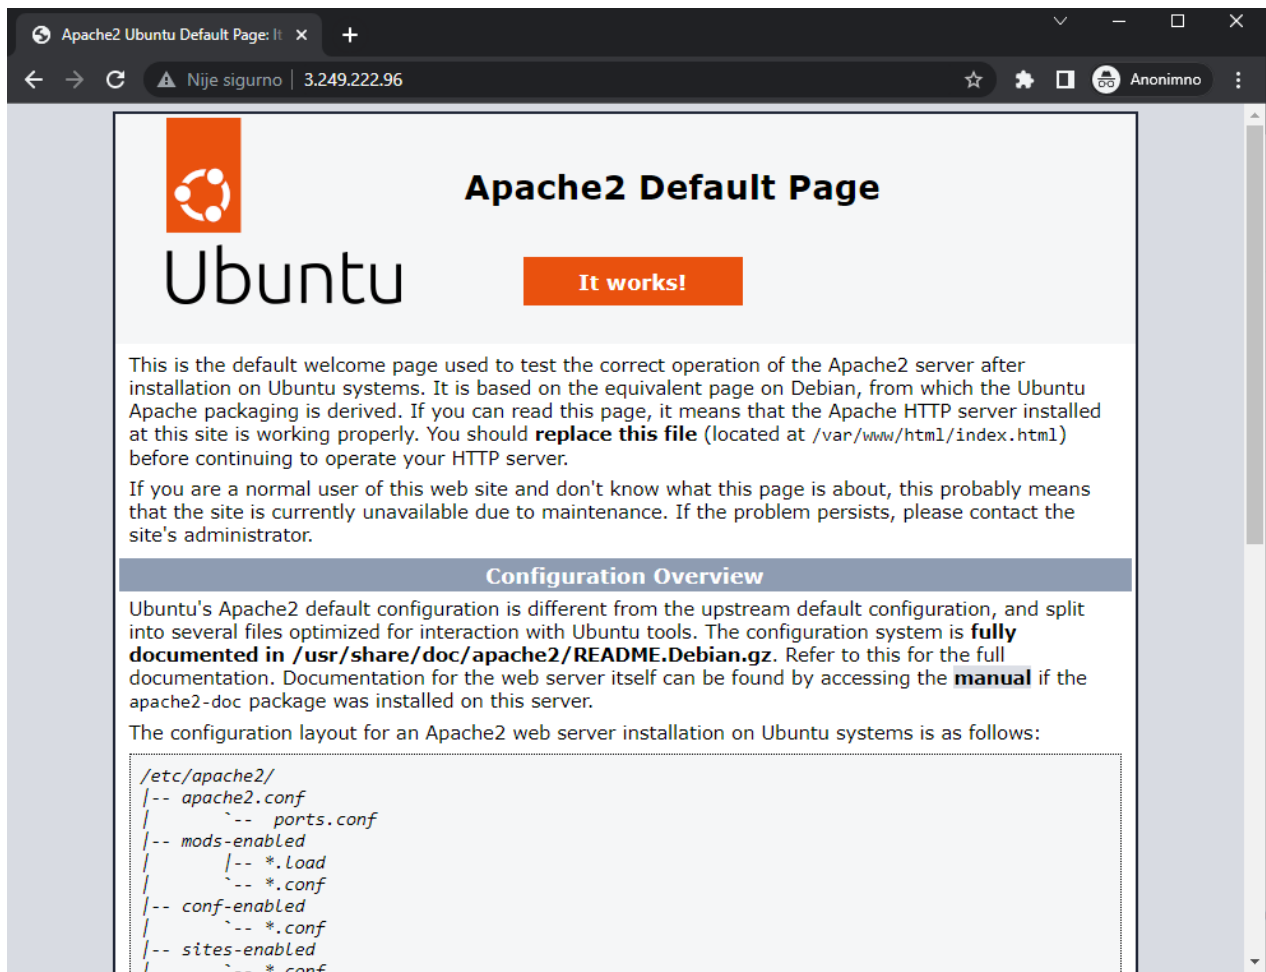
Apache2 Ubuntu Default Page: It

Nije sigurno | 3.249.222.96

Anonimno

Ubuntu

Apache2 Default Page

It works!

This is the default welcome page used to test the correct operation of the Apache2 server after installation on Ubuntu systems. It is based on the equivalent page on Debian, from which the Ubuntu Apache packaging is derived. If you can read this page, it means that the Apache HTTP server installed at this site is working properly. You should **replace this file** (located at /var/www/html/index.html) before continuing to operate your HTTP server.

If you are a normal user of this web site and don't know what this page is about, this probably means that the site is currently unavailable due to maintenance. If the problem persists, please contact the site's administrator.

Configuration Overview

Ubuntu's Apache2 default configuration is different from the upstream default configuration, and split into several files optimized for interaction with Ubuntu tools. The configuration system is **fully documented in /usr/share/doc/apache2/README.Debian.gz**. Refer to this for the full documentation. Documentation for the web server itself can be found by accessing the **manual** if the apache2-doc package was installed on this server.

The configuration layout for an Apache2 web server installation on Ubuntu systems is as follows:

/etc/apache2/
|-- apache2.conf
|        `--  ports.conf
|-- mods-enabled
|        |-- *.load
|        `-- *.conf
|-- conf-enabled
|        `-- *.conf
|-- sites-enabled
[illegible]